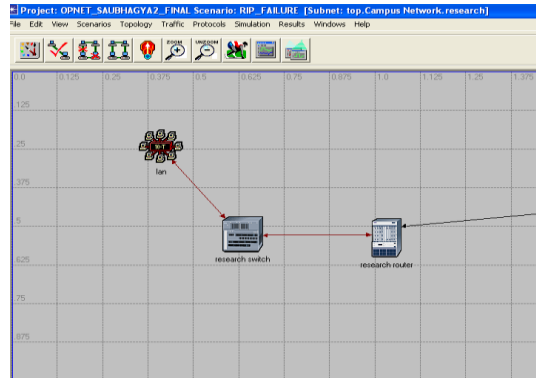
Project: OPNET_SAUBHAGYA2_FINAL Scenario: RIP_FAILURE [Subnet: top.Campus Network.research]

File Edit View Scenarios Topology Traffic Protocols Simulation Results Windows Help

ZOOM UNZOOM

0.0 0.125 0.25 0.375 0.5 0.625 0.75 0.875 1.0 1.125 1.25 1.375

.125

.25

.375

.5

.625

.75

.875

lan

research switch

research router